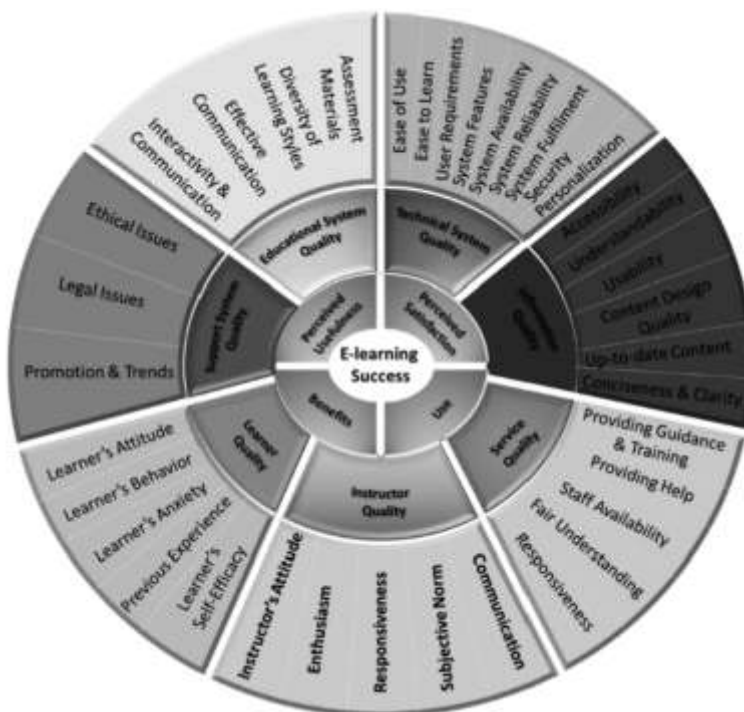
E-learning Success

Perceived Usefulness
Perceived Satisfaction
Benefits
Use

Educational System Quality
Assessment Materials
Diversity of Learning Styles
Effective Communication
Interactivity & Communication

Technical System Quality
Ease of Use
Ease to Learn
User Requirements
System Features
System Availability
System Reliability
System Fulfilment
Security
Personalization

Information Quality
Accessibility
Understandability
Usability
Content Design Quality
Up-to-date Content
Conciseness & Clarity

Service Quality
Providing Guidance & Training
Providing Help
Staff Availability
Fair Understanding
Responsiveness

Instructor Quality
Instructor's Attitude
Enthusiasm
Responsiveness
Subjective Norm
Communication

Learner Quality
Learner's Attitude
Learner's Behavior
Learner's Anxiety
Previous Experience
Learner's Self-Efficacy

Support System Quality
Ethical Issues
Legal Issues
Promotion & Trends